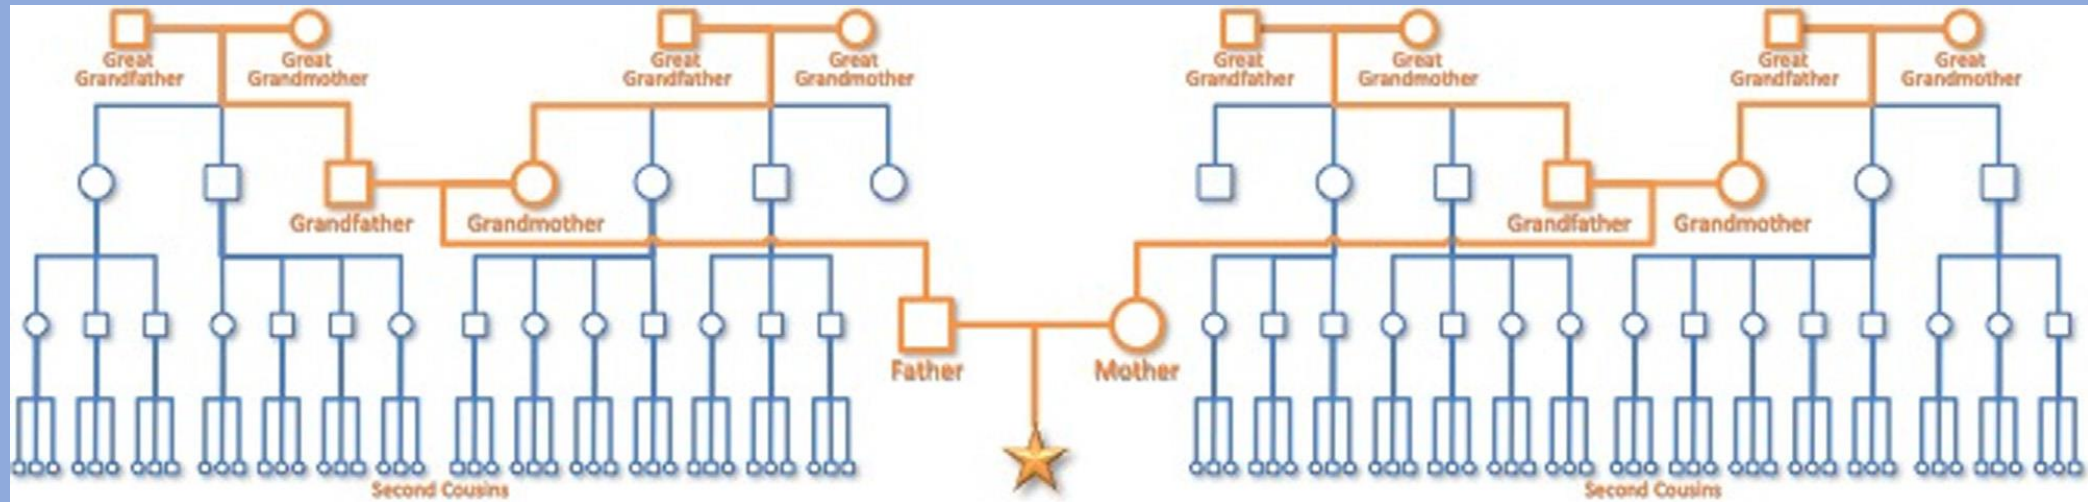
Great Grandfather
Great Grandmother
Great Grandfather
Great Grandmother
Great Grandfather
Great Grandmother
Great Grandfather
Great Grandmother

Grandfather
Grandmother
Grandfather
Grandmother

Father
Mother

Second Cousins
Second Cousins